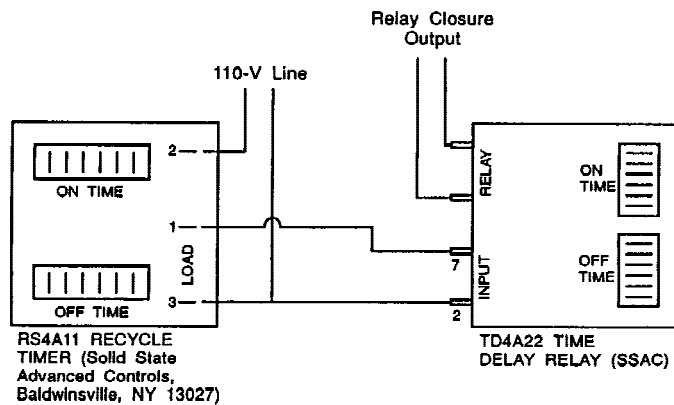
Relay Closure Output

110-V Line

2

ON TIME

1

LOAD

OFF TIME

3

RS4A11 RECYCLE TIMER (Solid State Advanced Controls, Baldwinsville, NY 13027)

RELAY

ON TIME

7

INPUT

2

OFF TIME

TD4A22 TIME DELAY RELAY (SSAC)